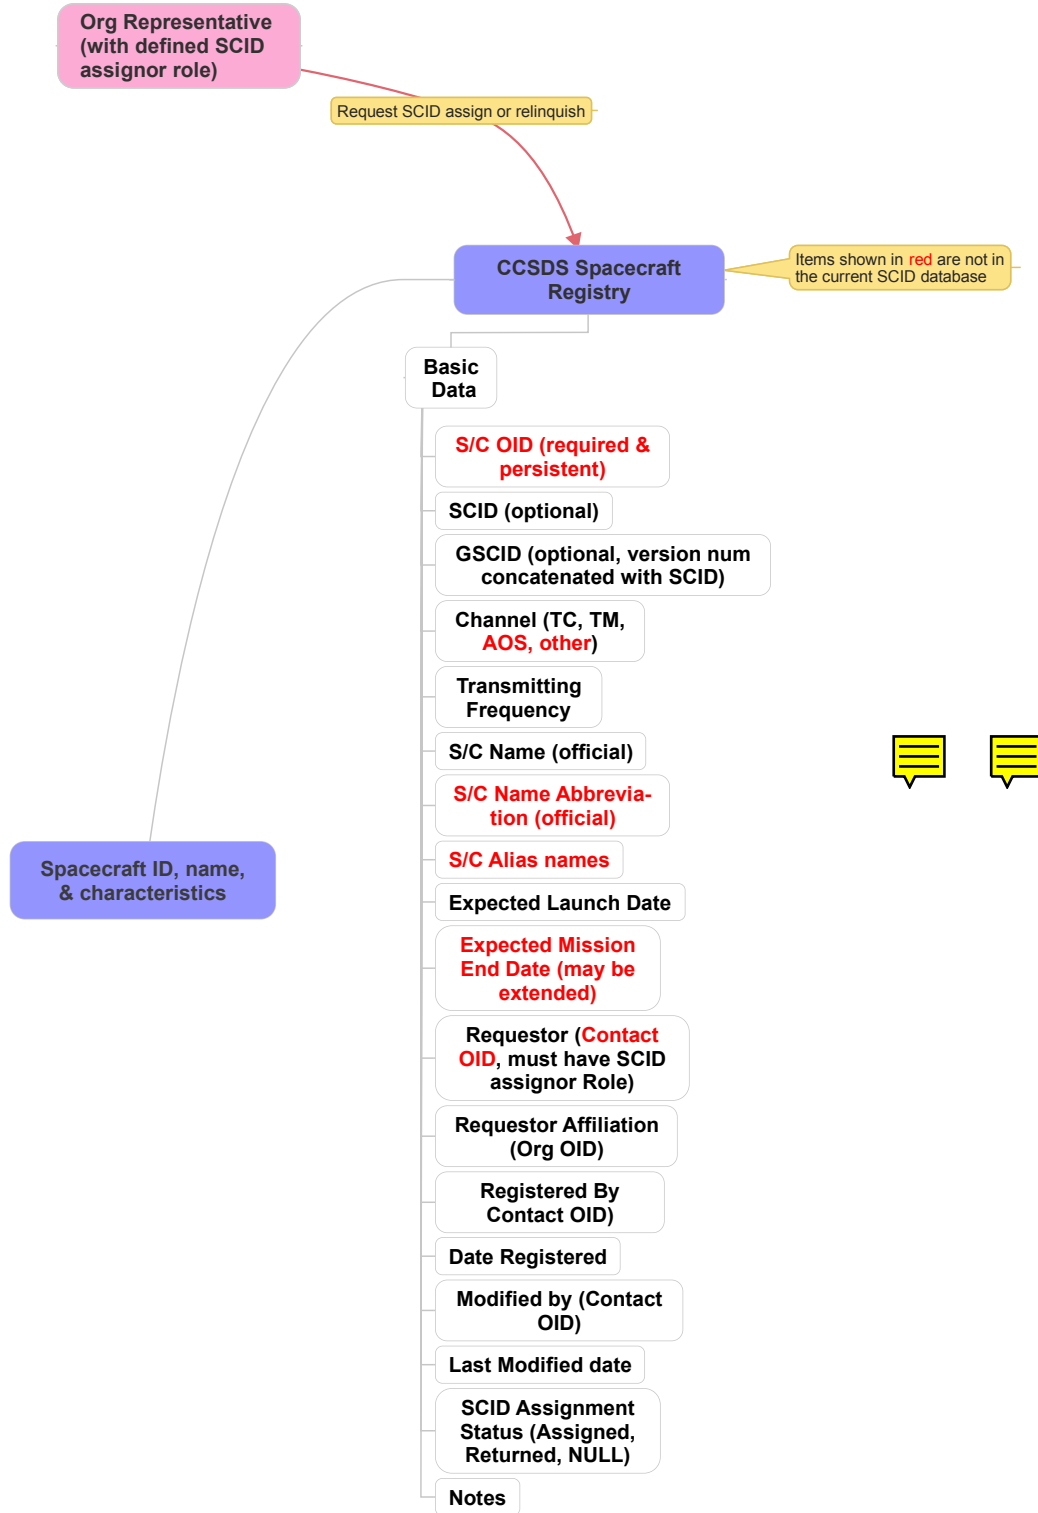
Org Representative (with defined SCID assignor role)

Request SCID assign or relinquish

CCSDS Spacecraft Registry

Items shown in red are not in the current SCID database

Basic Data

S/C OID (required & persistent)

SCID (optional)

GSCID (optional, version num concatenated with SCID)

Channel (TC, TM, AOS, other)

Transmitting Frequency

S/C Name (official)

S/C Name Abbreviation (official)

S/C Alias names

Expected Launch Date

Expected Mission End Date (may be extended)

Requestor (Contact OID, must have SCID assignor Role)

Requestor Affiliation (Org OID)

Registered By Contact OID)

Date Registered

Modified by (Contact OID)

Last Modified date

SCID Assignment Status (Assigned, Returned, NULL)

Notes

Spacecraft ID, name, & characteristics